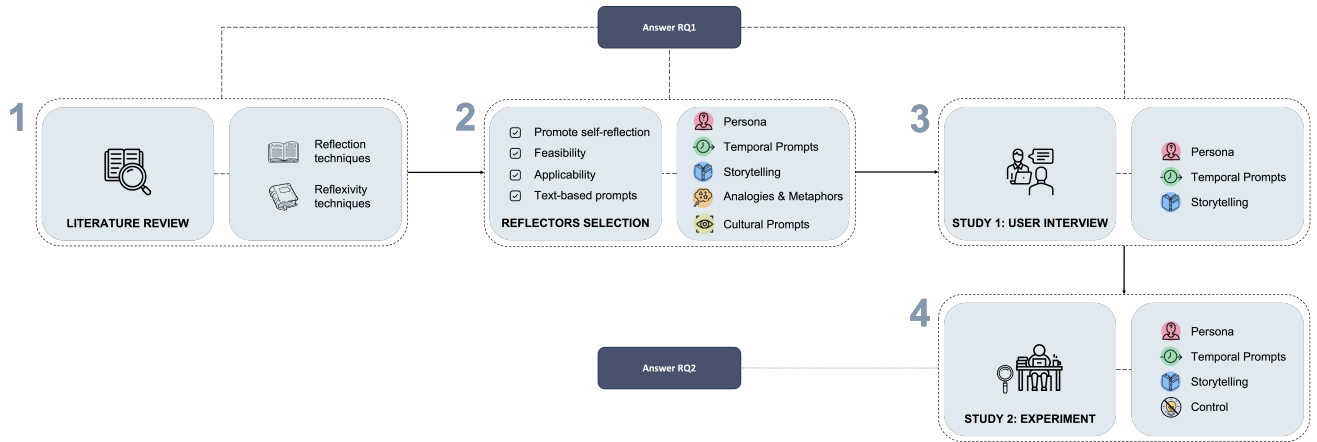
Answer RQ1

1

LITERATURE REVIEW

Reflection techniques

Reflexivity techniques

2

Promote self-reflection
Feasibility
Applicability
Text-based prompts

REFLECTORS SELECTION

Persona
Temporal Prompts
Storytelling
Analogies & Metaphors
Cultural Prompts

3

STUDY 1: USER INTERVIEW

Persona
Temporal Prompts
Storytelling

4

Answer RQ2

STUDY 2: EXPERIMENT

Persona
Temporal Prompts
Storytelling
Control